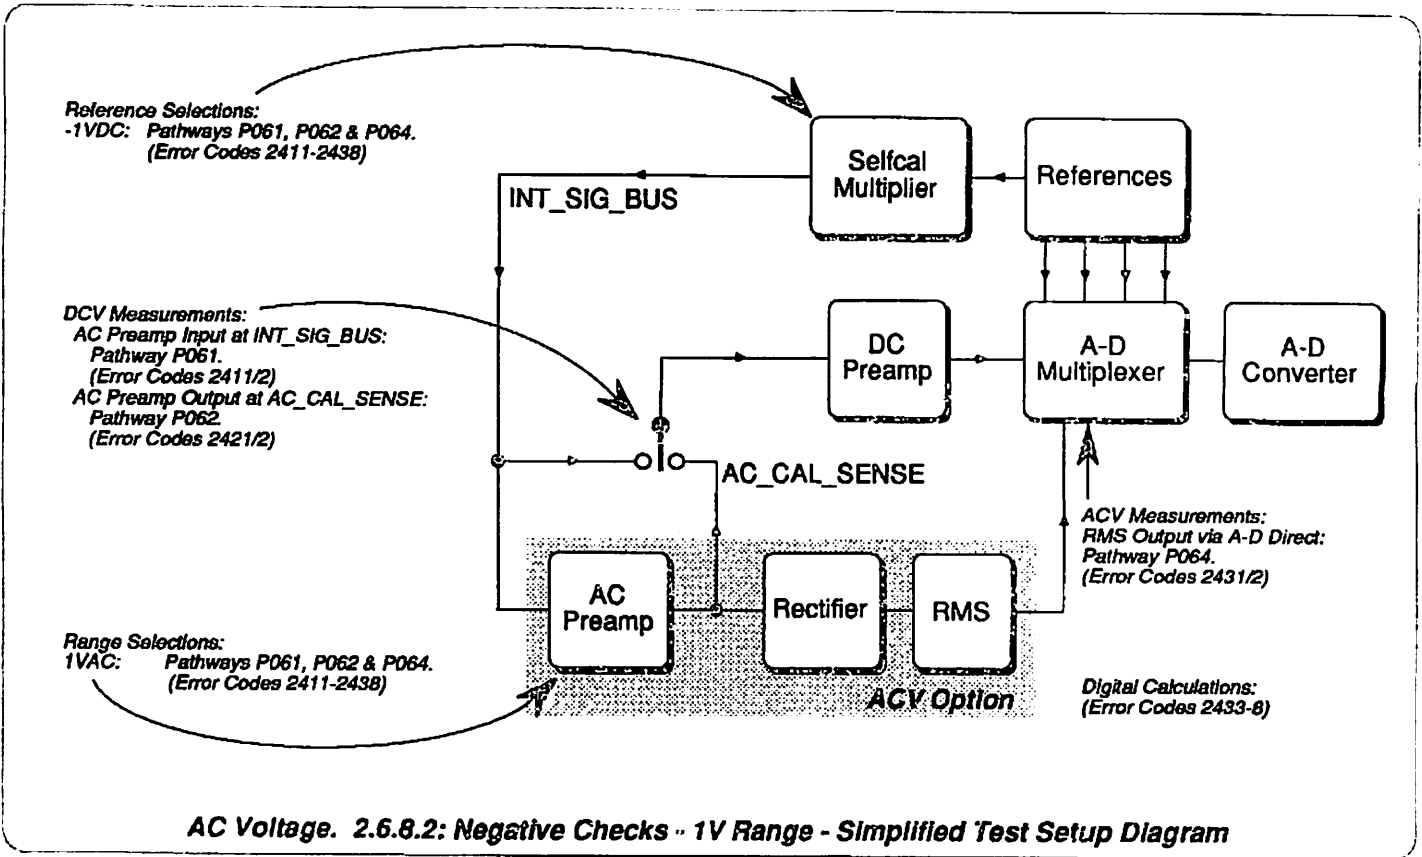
Reference Selections:
-1VDC: Pathways P061, P062 & P064.
(Error Codes 2411-2438)

Selfcal Multiplier

References

INT_SIG_BUS

DCV Measurements:
AC Preamp Input at INT_SIG_BUS:
Pathway P061.
(Error Codes 2411/2)
AC Preamp Output at AC_CAL_SENSE:
Pathway P062.
(Error Codes 2421/2)

DC Preamp

A-D Multiplexer

A-D Converter

AC_CAL_SENSE

ACV Measurements:
RMS Output via A-D Direct:
Pathway P064.
(Error Codes 2431/2)

AC Preamp

Rectifier

RMS

Range Selections:
1VAC: Pathways P061, P062 & P064.
(Error Codes 2411-2438)

ACV Option

Digital Calculations:
(Error Codes 2433-8)

AC Voltage. 2.6.8.2: Negative Checks - 1V Range - Simplified Test Setup Diagram